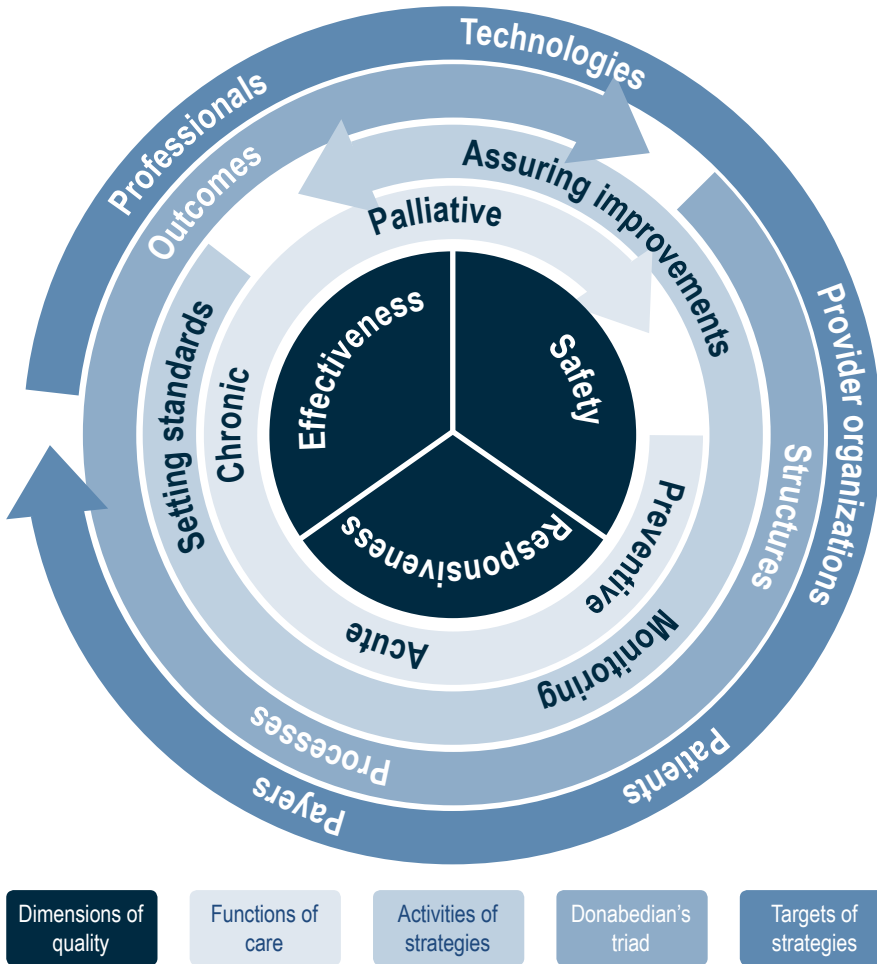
Technologies
Professionals
Provider organizations
Patients
Payers
Outcomes
Structures
Processes
Assuring improvements
Setting standards
Monitoring
Palliative
Chronic
Preventive
Acute
Effectiveness
Safety
Responsiveness

Dimensions of quality
Functions of care
Activities of strategies
Donabedian's triad
Targets of strategies